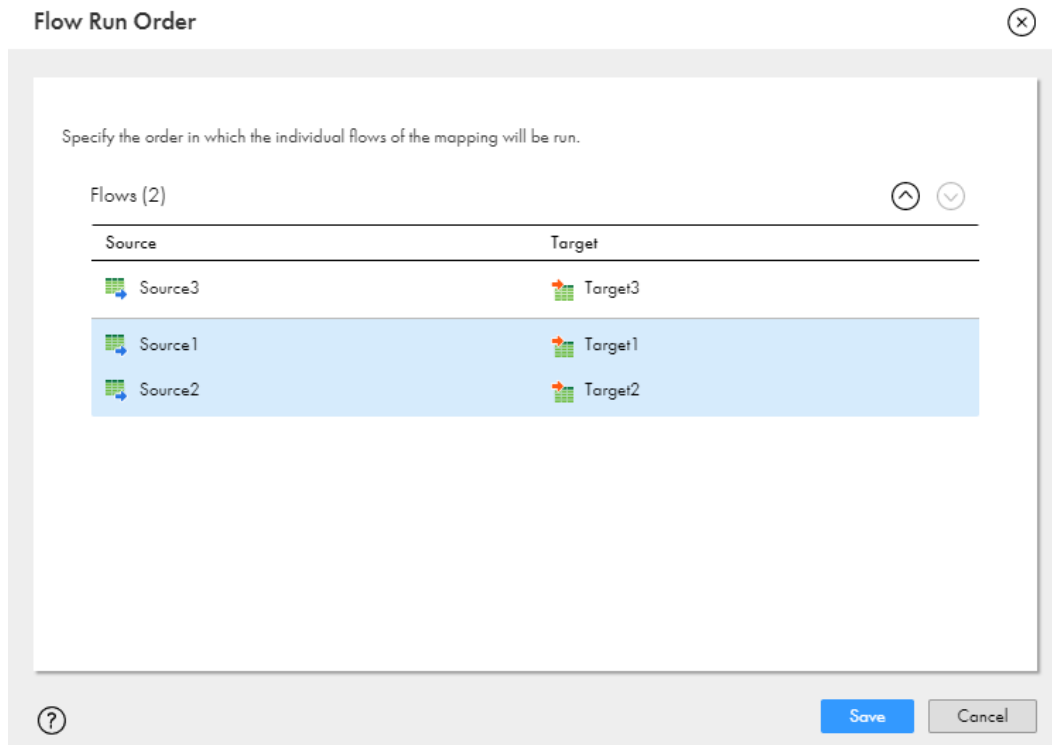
Flow Run Order

Specify the order in which the individual flows of the mapping will be run.

Flows (2)

| Source | Target |
|---|---|
| Source3 | Target3 |
| Source1 | Target1 |
| Source2 | Target2 |

Save Cancel